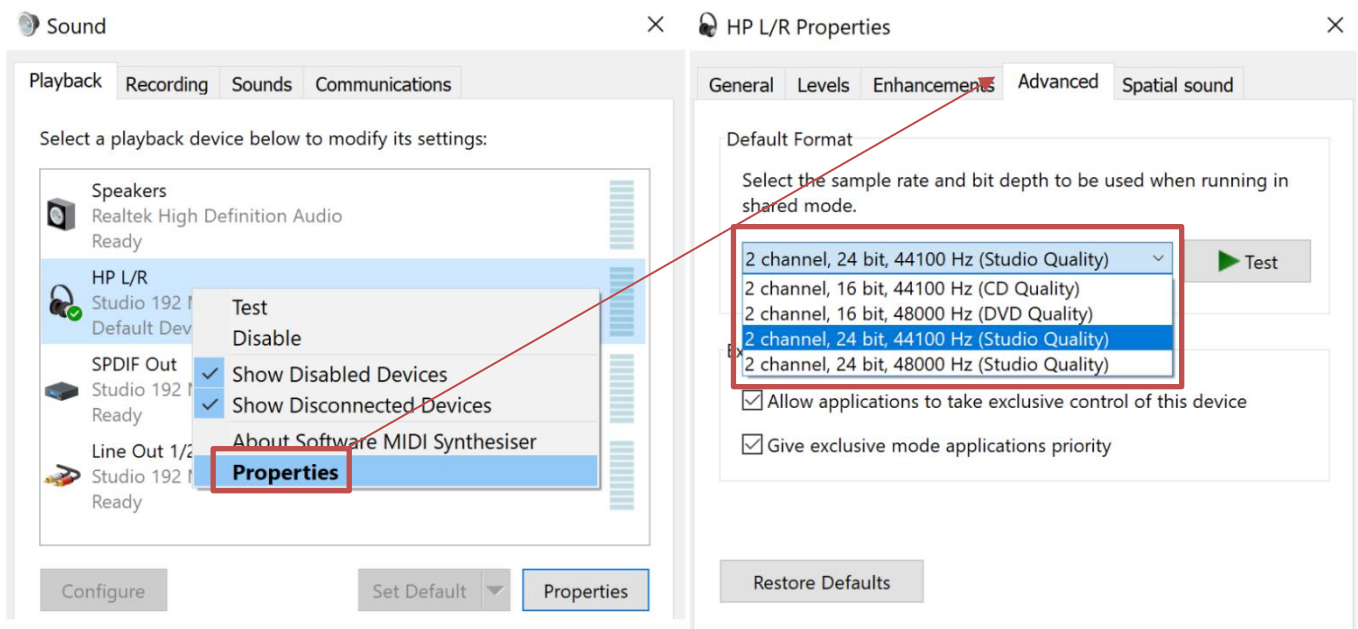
Sound

Playback | Recording | Sounds | Communications

Select a playback device below to modify its settings:

Speakers
Realtek High Definition Audio
Ready

HP L/R
Studio 192 N
Default Dev

SPDIF Out
Studio 192 N
Ready

Line Out 1/2
Studio 192 N
Ready

Test
Disable
Show Disabled Devices
Show Disconnected Devices
About Software MIDI Synthesiser
Properties

Configure
Set Default
Properties

HP L/R Properties

General | Levels | Enhancements | Advanced | Spatial sound

Default Format
Select the sample rate and bit depth to be used when running in shared mode.

2 channel, 24 bit, 44100 Hz (Studio Quality)
Test
2 channel, 16 bit, 44100 Hz (CD Quality)
2 channel, 16 bit, 48000 Hz (DVD Quality)
2 channel, 24 bit, 44100 Hz (Studio Quality)
2 channel, 24 bit, 48000 Hz (Studio Quality)

Ex
Allow applications to take exclusive control of this device
Give exclusive mode applications priority

Restore Defaults